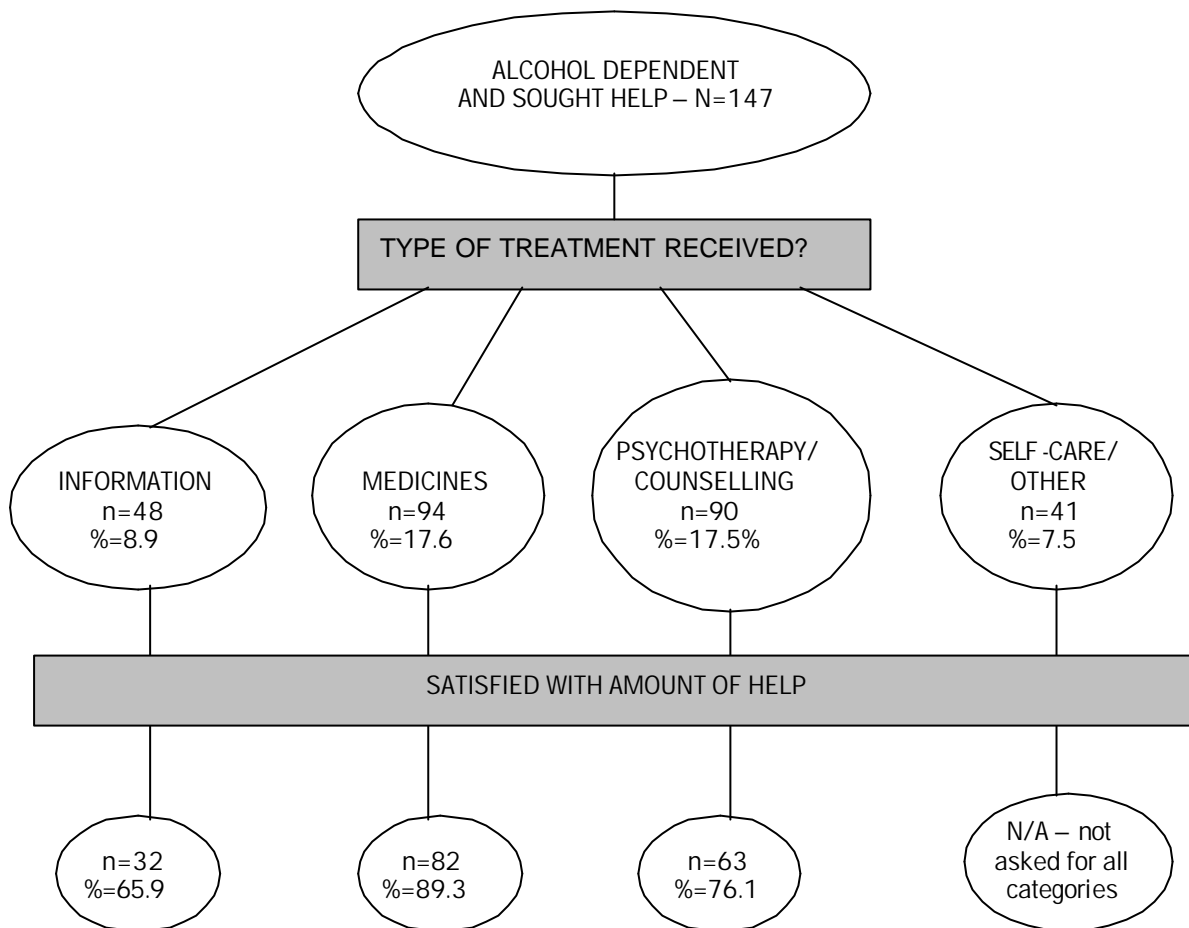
ALCOHOL DEPENDENT AND SOUGHT HELP – N=147

TYPE OF TREATMENT RECEIVED?

INFORMATION
n=48
%=8.9

MEDICINES
n=94
%=17.6

PSYCHOTHERAPY/ COUNSELLING
n=90
%=17.5%

SELF -CARE/ OTHER
n=41
%=7.5

SATISFIED WITH AMOUNT OF HELP

n=32
%=65.9

n=82
%=89.3

n=63
%=76.1

N/A – not asked for all categories